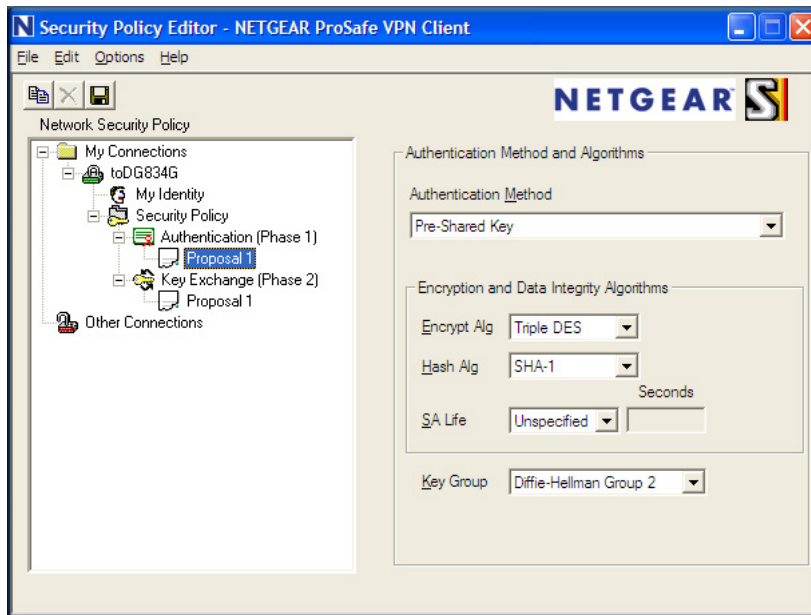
Security Policy Editor - NETGEAR ProSafe VPN Client

File Edit Options Help

NETGEAR

Network Security Policy

My Connections
toDG834G
My Identity
Security Policy
Authentication (Phase 1)
Proposal 1
Key Exchange (Phase 2)
Proposal 1
Other Connections

Authentication Method and Algorithms

Authentication Method
Pre-Shared Key

Encryption and Data Integrity Algorithms

Encrypt Alg Triple DES

Hash Alg SHA-1

Seconds

SA Life Unspecified

Key Group Diffie-Hellman Group 2